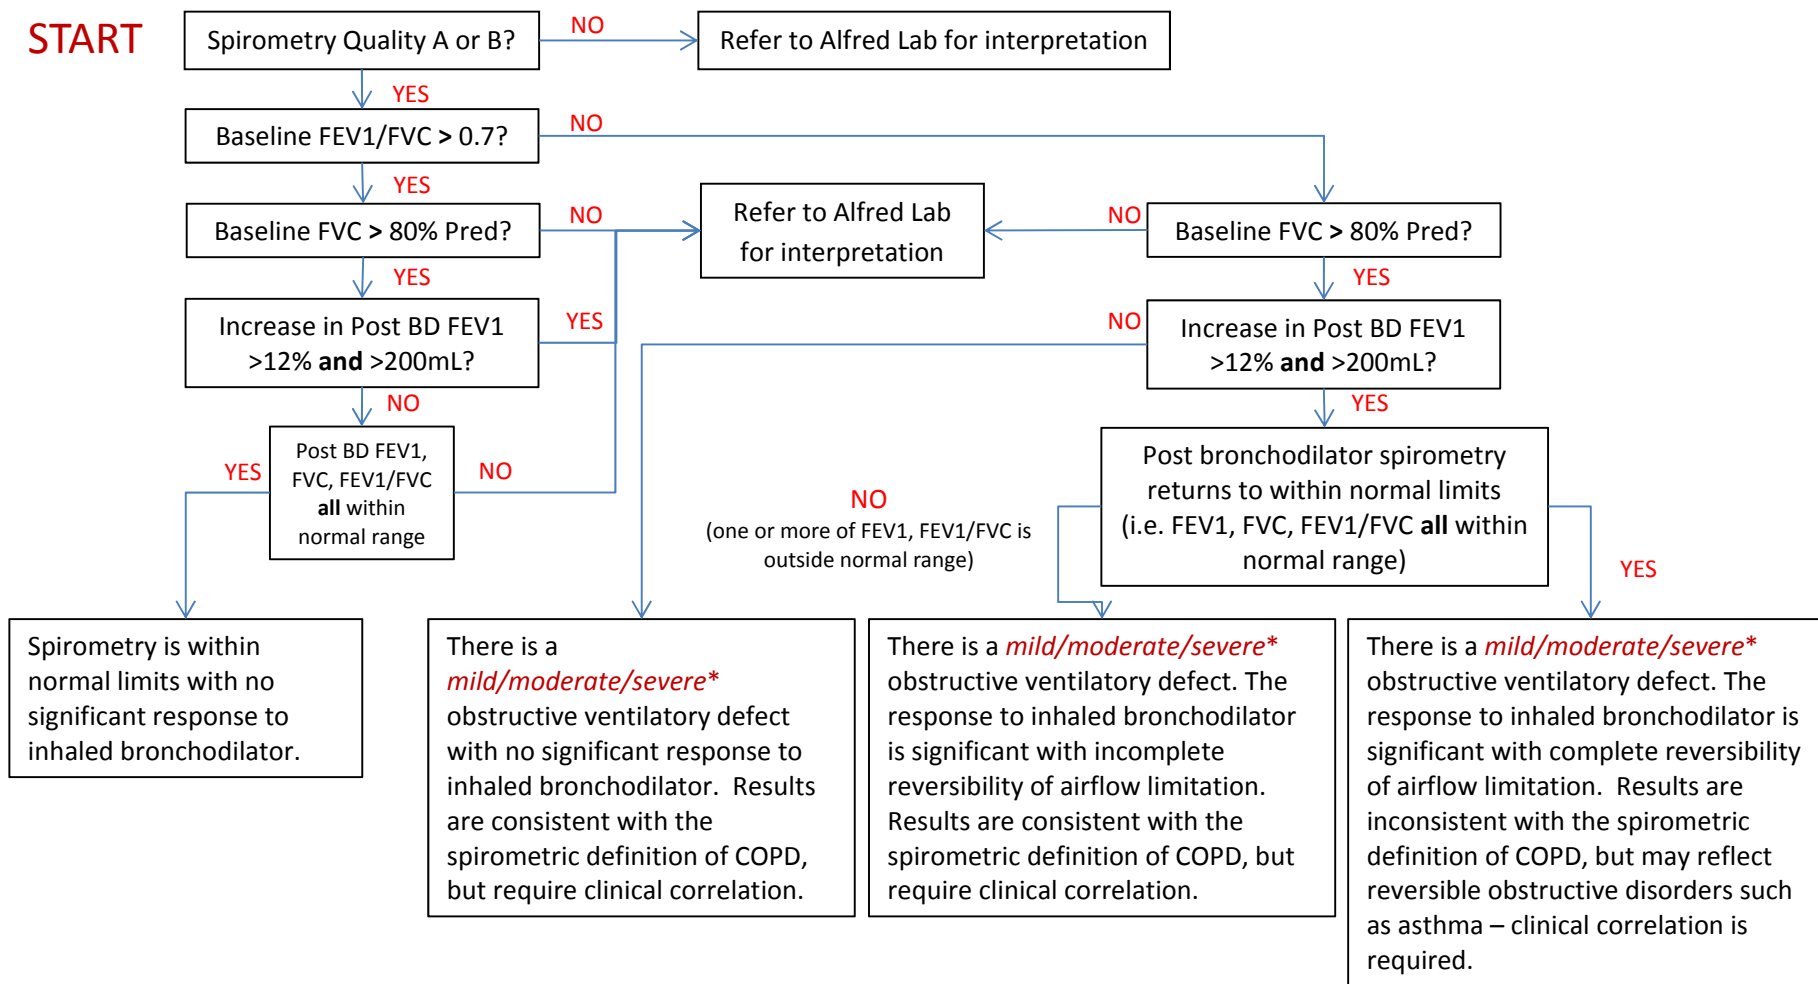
START

Spirometry Quality A or B?

NO

Refer to Alfred Lab for interpretation

YES

Baseline FEV1/FVC > 0.7?

NO

YES

Baseline FVC > 80% Pred?

NO

Refer to Alfred Lab for interpretation

NO

Baseline FVC > 80% Pred?

YES

YES

Increase in Post BD FEV1 >12% and >200mL?

YES

NO

Increase in Post BD FEV1 >12% and >200mL?

NO

YES

YES

Post BD FEV1, FVC, FEV1/FVC all within normal range

NO

NO
(one or more of FEV1, FEV1/FVC is outside normal range)

Post bronchodilator spirometry returns to within normal limits (i.e. FEV1, FVC, FEV1/FVC all within normal range)

YES

Spirometry is within normal limits with no significant response to inhaled bronchodilator.

There is a mild/moderate/severe* obstructive ventilatory defect with no significant response to inhaled bronchodilator. Results are consistent with the spirometric definition of COPD, but require clinical correlation.

There is a mild/moderate/severe* obstructive ventilatory defect. The response to inhaled bronchodilator is significant with incomplete reversibility of airflow limitation. Results are consistent with the spirometric definition of COPD, but require clinical correlation.

There is a mild/moderate/severe* obstructive ventilatory defect. The response to inhaled bronchodilator is significant with complete reversibility of airflow limitation. Results are inconsistent with the spirometric definition of COPD, but may reflect reversible obstructive disorders such as asthma – clinical correlation is required.